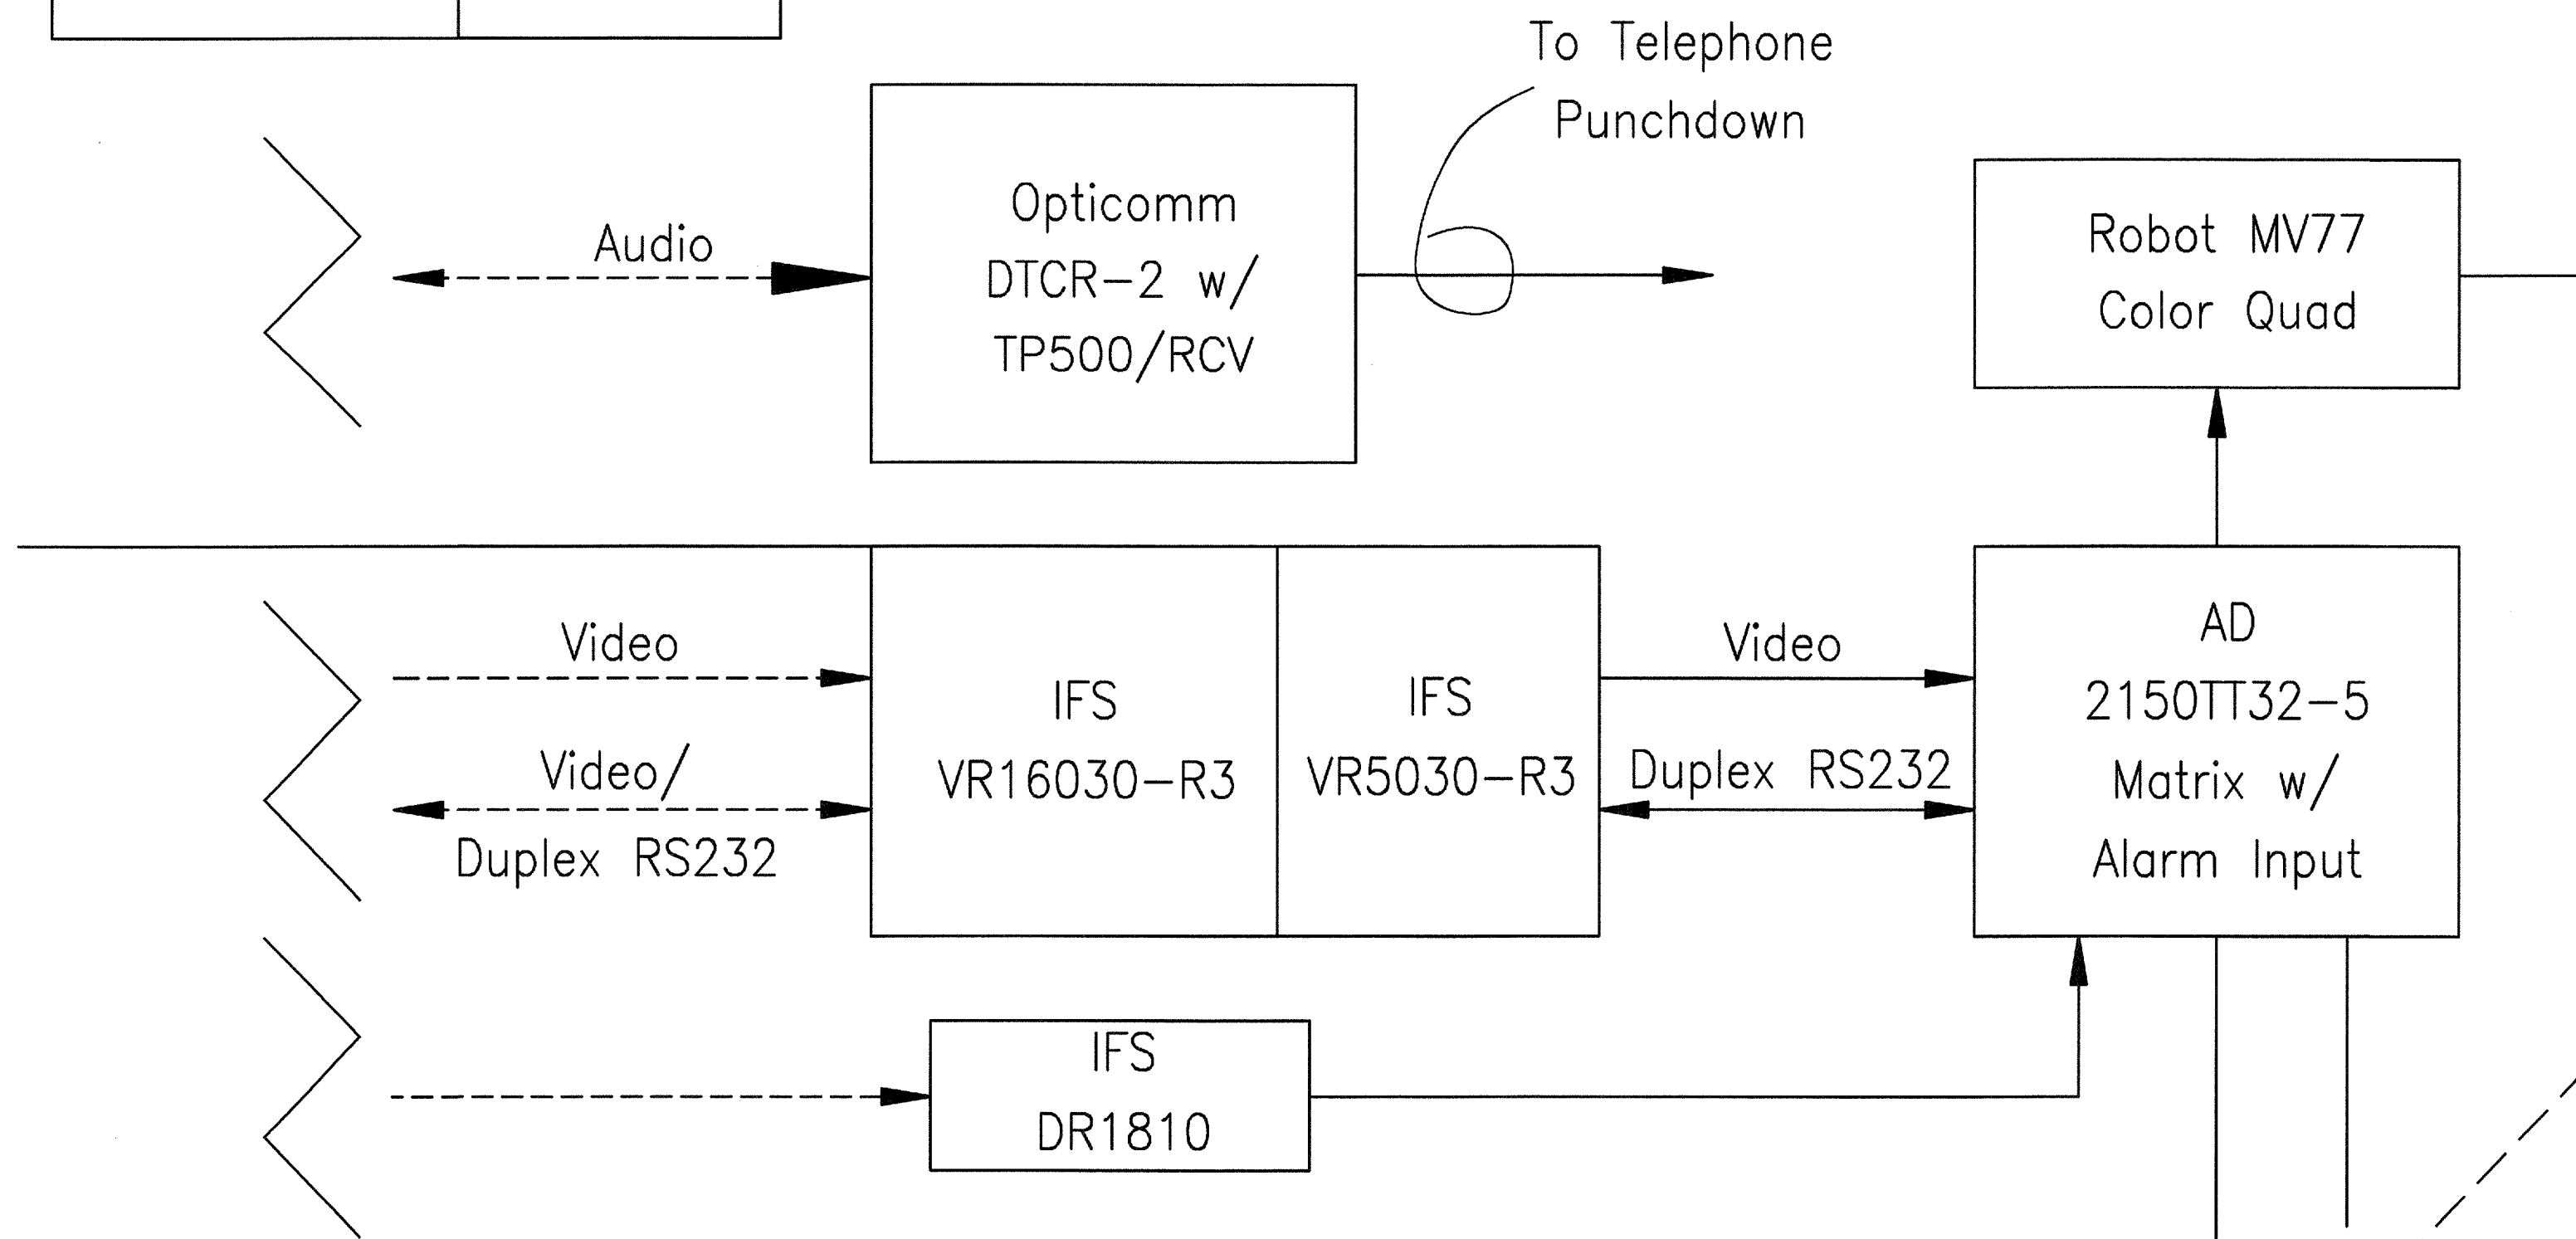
To Telephone Punchdown

Audio

Opticomm DTCR–2 w/ TP500/RCV

Robot MV77 Color Quad

Video

Video/ Duplex RS232

IFS VR16030–R3

IFS VR5030–R3

Video

Duplex RS232

AD 2150TT32–5 Matrix w/ Alarm Input

IFS DR1810